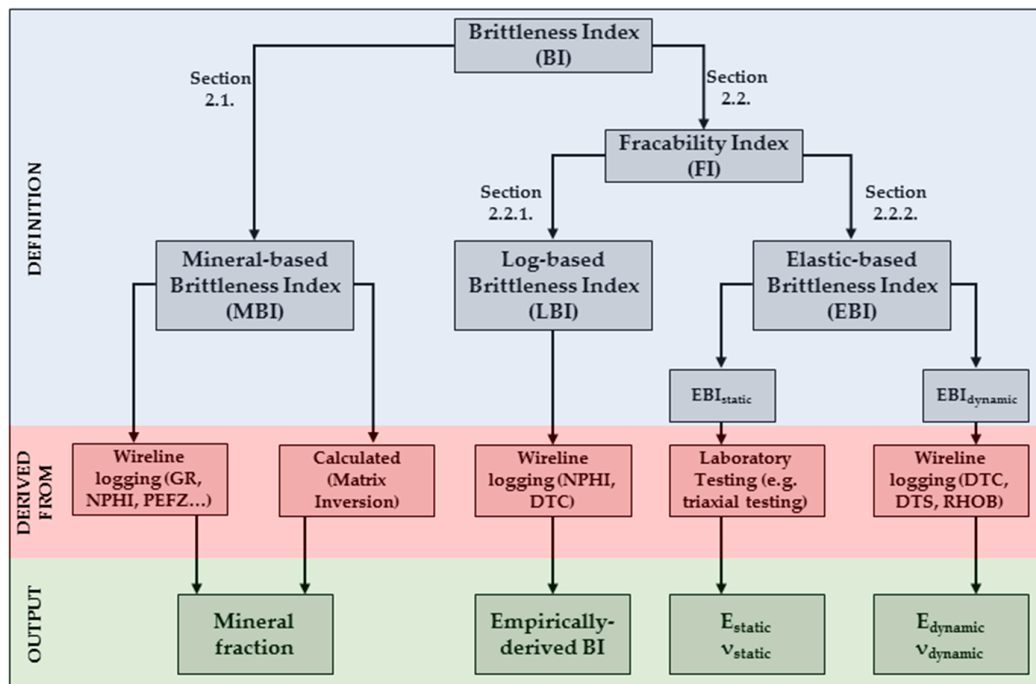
DEFINITION

Brittleness Index (BI)

Section 2.1.

Section 2.2.

Fracability Index (FI)

Section 2.2.1.

Section 2.2.2.

Mineral-based Brittleness Index (MBI)

Log-based Brittleness Index (LBI)

Elastic-based Brittleness Index (EBI)

$EBI_{static}$

$EBI_{dynamic}$

DERIVED FROM

Wireline logging (GR, NPHI, PEFZ…)

Calculated (Matrix Inversion)

Wireline logging (NPHI, DTC)

Laboratory Testing (e.g. triaxial testing)

Wireline logging (DTC, DTS, RHOB)

OUTPUT

Mineral fraction

Empirically-derived BI

$E_{static}$ $\nu_{static}$

$E_{dynamic}$ $\nu_{dynamic}$